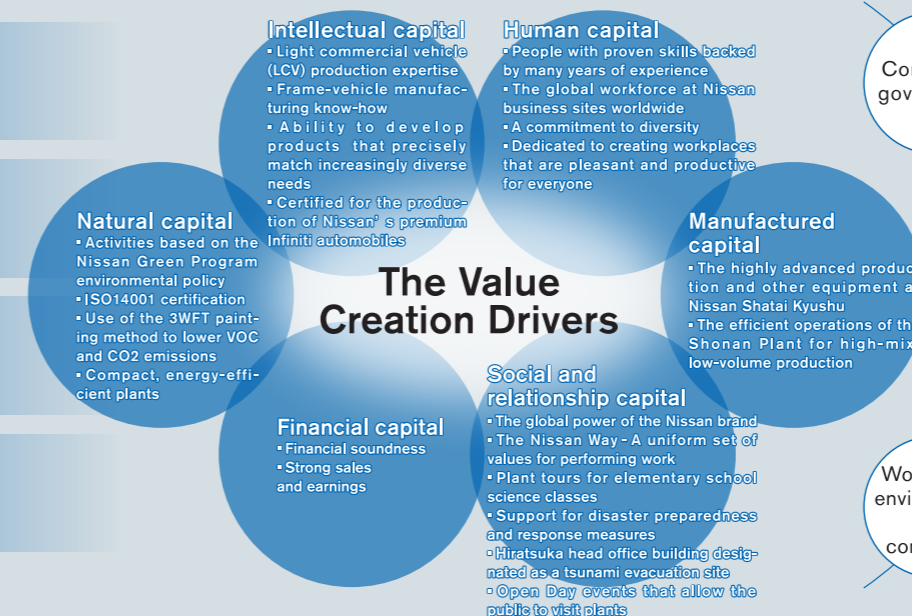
Intellectual capital
▪ Light commercial vehicle (LCV) production expertise
▪ Frame-vehicle manufacturing know-how
▪ Ability to develop products that precisely match increasingly diverse needs
▪ Certified for the production of Nissan's premium Infiniti automobiles

Human capital
▪ People with proven skills backed by many years of experience
▪ The global workforce at Nissan business sites worldwide
▪ A commitment to diversity
▪ Dedicated to creating workplaces that are pleasant and productive for everyone

Natural capital
▪ Activities based on the Nissan Green Program environmental policy
▪ ISO14001 certification
▪ Use of the 3WFT painting method to lower VOC and CO2 emissions
▪ Compact, energy-efficient plants

The Value Creation Drivers

Manufactured capital
▪ The highly advanced produc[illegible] tion and other equipment a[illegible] Nissan Shatai Kyushu
▪ The efficient operations of th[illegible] Shonan Plant for high-mix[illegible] low-volume production

Financial capital
▪ Financial soundness
▪ Strong sales and earnings

Social and relationship capital
▪ The global power of the Nissan brand
▪ The Nissan Way - A uniform set of values for performing work
▪ Plant tours for elementary school science classes
▪ Support for disaster preparedness and response measures
▪ Hiratsuka head office building designated as a tsunami evacuation site
▪ Open Day events that allow the public to visit plants

Co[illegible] gov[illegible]

Wo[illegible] envi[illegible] co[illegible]